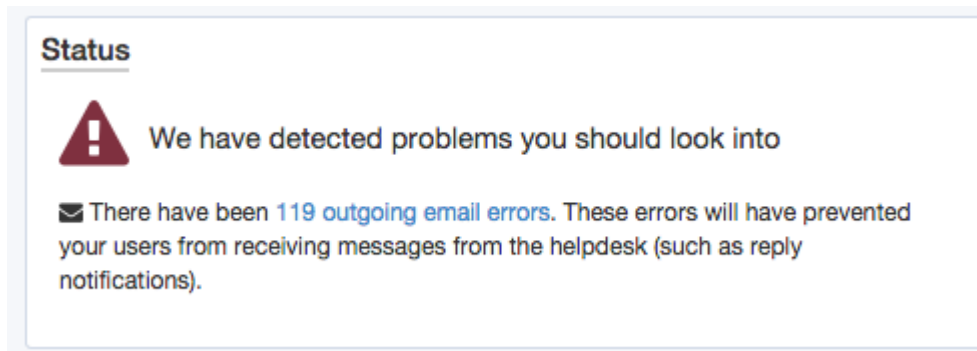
Status

We have detected problems you should look into

There have been 119 outgoing email errors. These errors will have prevented your users from receiving messages from the helpdesk (such as reply notifications).